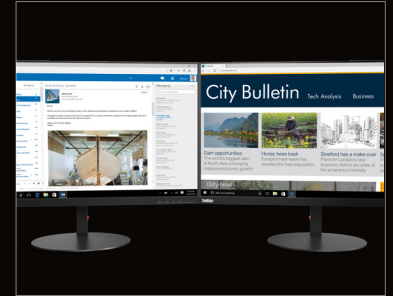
City Bulletin Tech Analysis Business

Dam opportunities
The world's biggest dam in North Asia is bringing massive economic growth

Honey bees book
Europe's first-ever book has revealed the bee population

Stratford has a make-over
Plans for London's new business district as part of the art and eco-friendly

ThinkVision